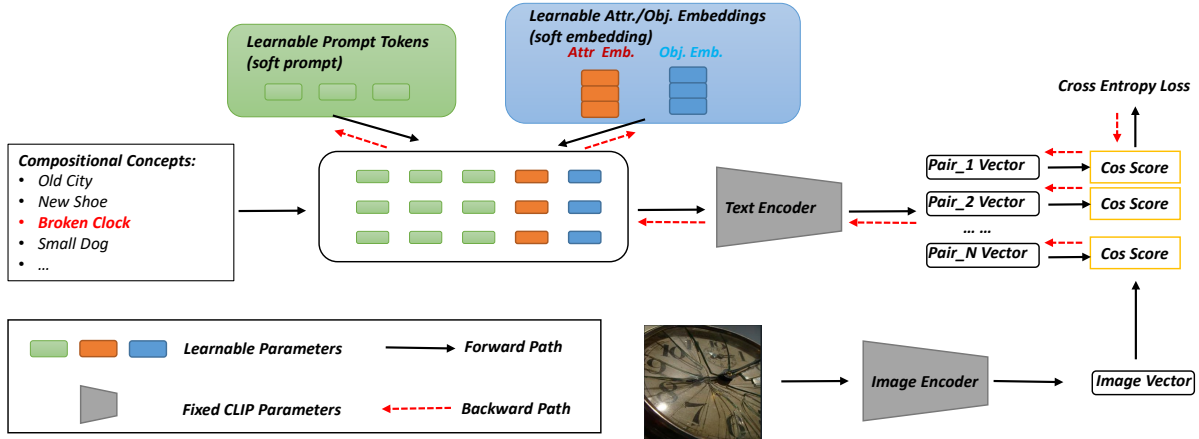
Learnable Prompt Tokens (soft prompt)

Learnable Attr./Obj. Embeddings (soft embedding)
Attr Emb.
Obj. Emb.

Cross Entropy Loss

Compositional Concepts:
• Old City
• New Shoe
• Broken Clock
• Small Dog
• ...

Text Encoder

Pair_1 Vector
Pair_2 Vector
... ...
Pair_N Vector

Cos Score
Cos Score
Cos Score

Learnable Parameters
Forward Path
Fixed CLIP Parameters
Backward Path

Image Encoder
Image Vector